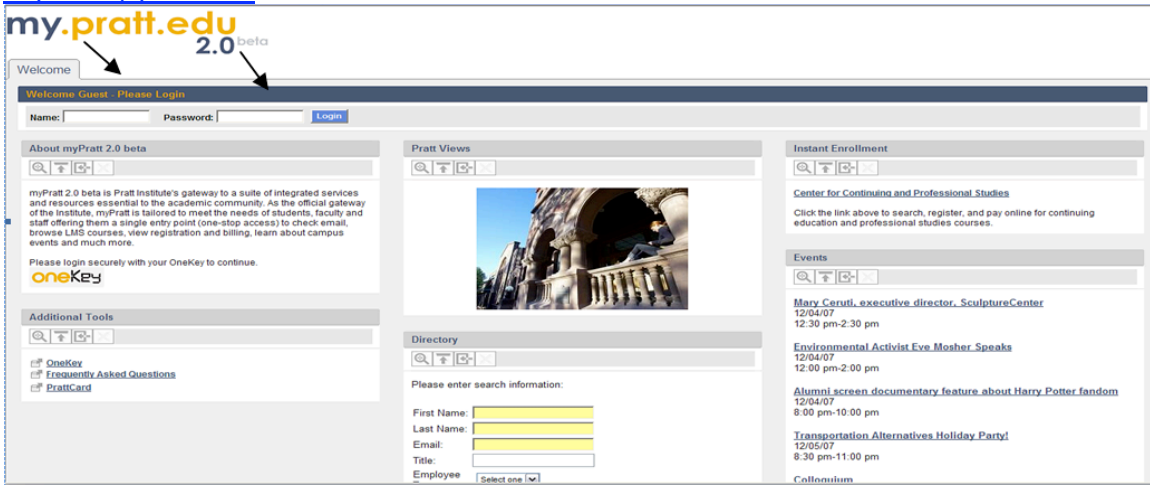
my.pratt.edu 2.0 beta

Welcome

Welcome Guest - Please Login

Name: Password: Login

About myPratt 2.0 beta

myPratt 2.0 beta is Pratt Institute's gateway to a suite of integrated services and resources essential to the academic community. As the official gateway of the Institute, myPratt is tailored to meet the needs of students, faculty and staff offering them a single entry point (one-stop access) to check email, browse LMS courses, view registration and billing, learn about campus events and much more.

Please login securely with your OneKey to continue.

oneKey

Additional Tools

OneKey
Frequently Asked Questions
PrattCard

Pratt Views

Directory

Please enter search information:

First Name:
Last Name:
Email:
Title:
Employee

Select one

Instant Enrollment

Center for Continuing and Professional Studies

Click the link above to search, register, and pay online for continuing education and professional studies courses.

Events

Mary Ceruti, executive director, SculptureCenter
12/04/07
12:30 pm-2:30 pm

Environmental Activist Eve Mosher Speaks
12/04/07
12:00 pm-2:00 pm

Alumni screen documentary feature about Harry Potter fandom
12/04/07
8:00 pm-10:00 pm

Transportation Alternatives Holiday Party!
12/05/07
8:30 pm-11:00 pm

Colloquium